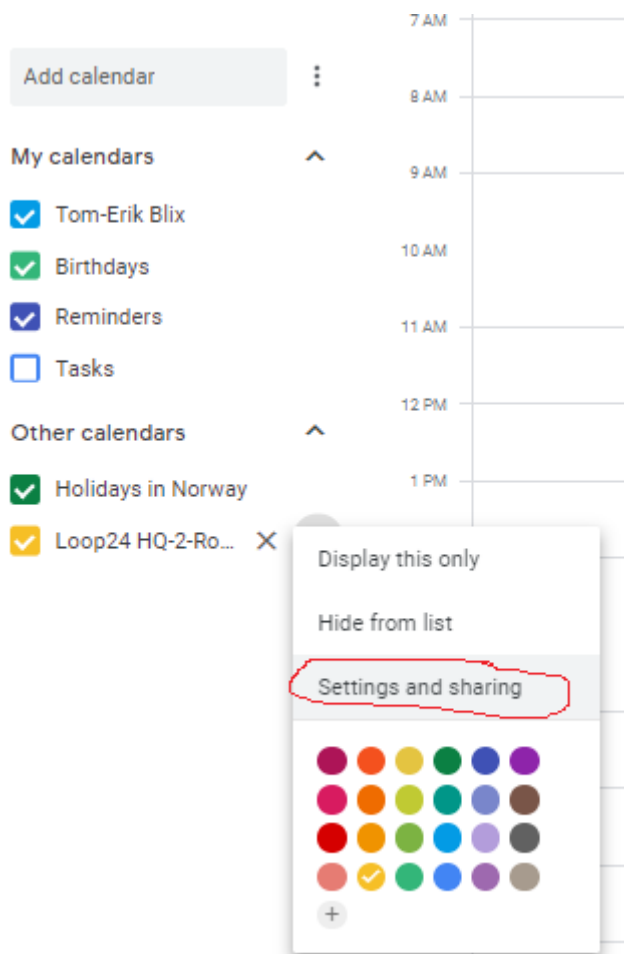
Add calendar

My calendars

Tom-Erik Blix

Birthdays

Reminders

Tasks

Other calendars

Holidays in Norway

Loop24 HQ-2-Ro...

7 AM

8 AM

9 AM

10 AM

11 AM

12 PM

1 PM

Display this only

Hide from list

Settings and sharing

+